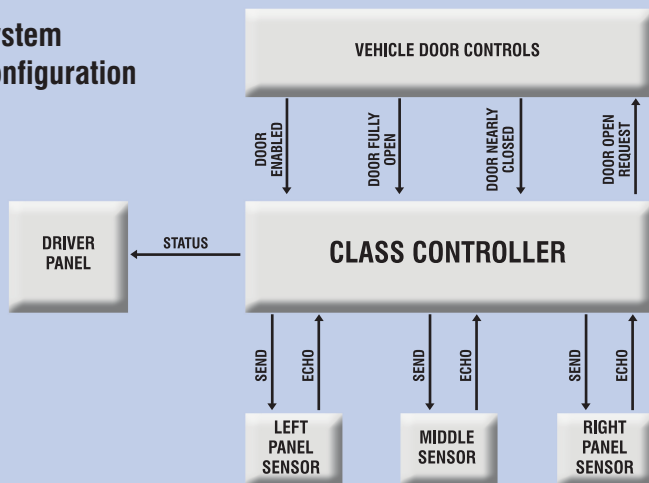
stem
nfiguration

VEHICLE DOOR CONTROLS

DOOR ENABLED

DOOR FULLY OPEN

DOOR NEARLY CLOSED

DOOR OPEN REQUEST

DRIVER PANEL

STATUS

CLASS CONTROLLER

SEND

ECHO

SEND

ECHO

SEND

ECHO

LEFT PANEL SENSOR

MIDDLE SENSOR

RIGHT PANEL SENSOR